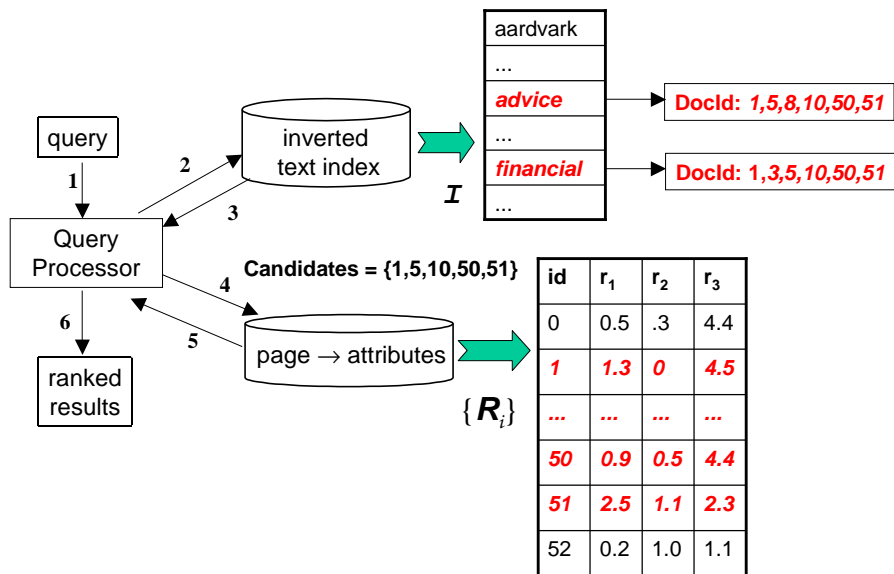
query

1

Query Processor

2

3

inverted text index

$I$

| aardvark |
|---|
| ... |
| advice |
| ... |
| financial |
| ... |

DocId: 1,5,8,10,50,51

DocId: 1,3,5,10,50,51

Candidates = {1,5,10,50,51}

4

5

6

page → attributes

ranked results

$\{R_i\}$

| id | $r_1$ | $r_2$ | $r_3$ |
|---|---|---|---|
| 0 | 0.5 | .3 | 4.4 |
| 1 | 1.3 | 0 | 4.5 |
| ... | ... | ... | ... |
| 50 | 0.9 | 0.5 | 4.4 |
| 51 | 2.5 | 1.1 | 2.3 |
| 52 | 0.2 | 1.0 | 1.1 |